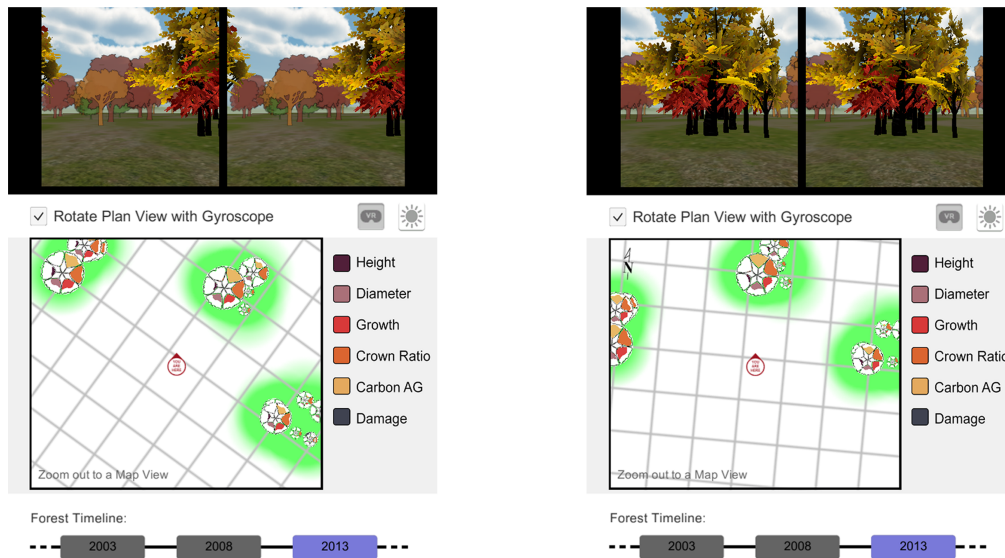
✓ Rotate Plan View with Gyroscope

VR

Height
Diameter
Growth
Crown Ratio
Carbon AG
Damage

Zoom out to a Map View

Forest Timeline:

2003 2008 2013

✓ Rotate Plan View with Gyroscope

VR

N

Height
Diameter
Growth
Crown Ratio
Carbon AG
Damage

Zoom out to a Map View

Forest Timeline:

2003 2008 2013